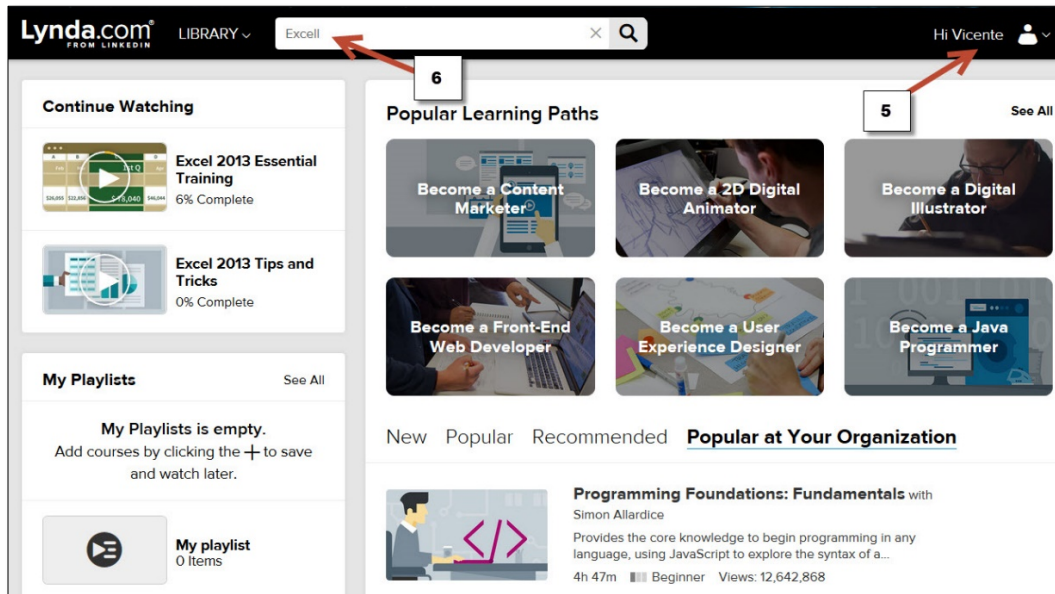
Lynda.com® FROM LINKEDIN LIBRARY Excell Hi Vicente

6

5

Continue Watching

Excel 2013 Essential Training
6% Complete

Excel 2013 Tips and Tricks
0% Complete

My Playlists See All

My Playlists is empty.
Add courses by clicking the + to save and watch later.

My playlist
0 Items

Popular Learning Paths See All

Become a Content Marketer

Become a 2D Digital Animator

Become a Digital Illustrator

Become a Front-End Web Developer

Become a User Experience Designer

Become a Java Programmer

New Popular Recommended Popular at Your Organization

Programming Foundations: Fundamentals with Simon Allardice
Provides the core knowledge to begin programming in any language, using JavaScript to explore the syntax of a...
4h 47m Beginner Views: 12,642,868